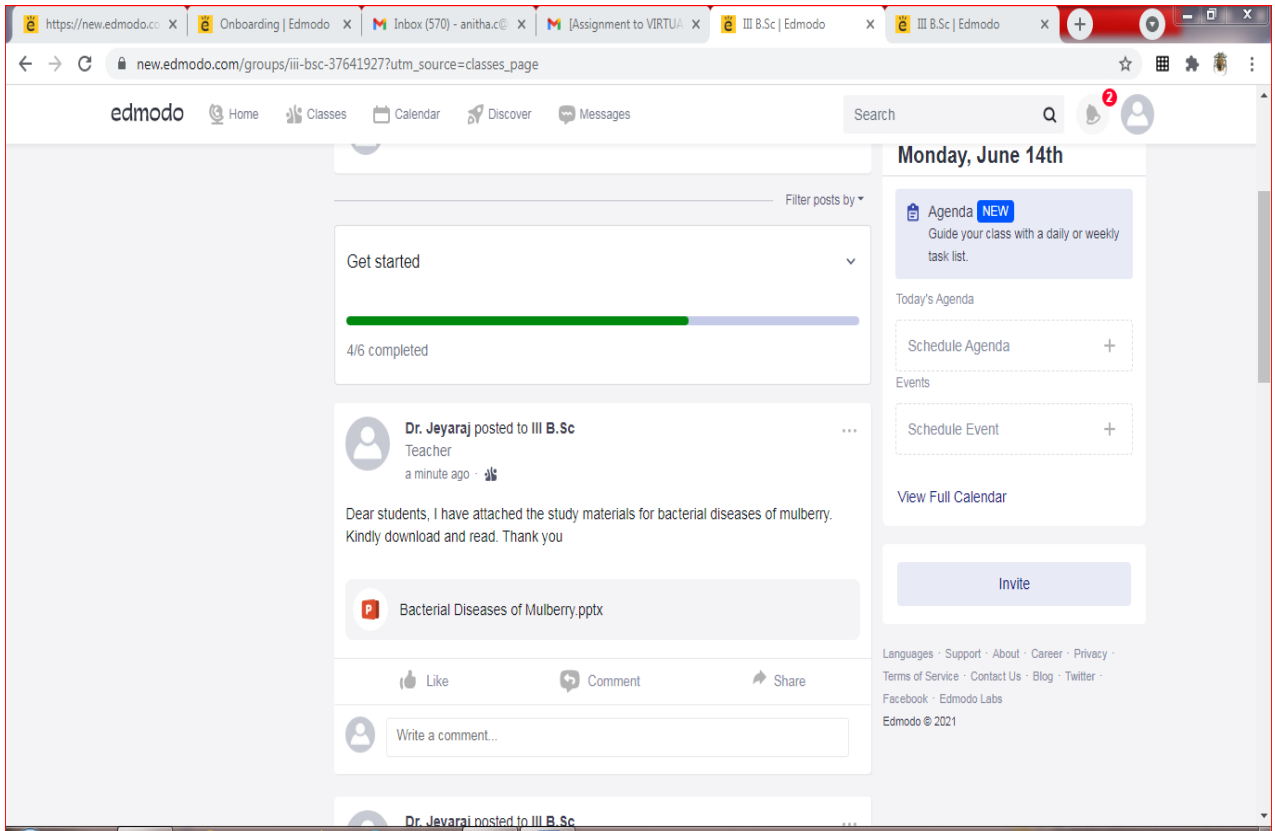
https://new.edmodo.co × | Onboarding | Edmodo × | Inbox (570) - anitha.c@ × | [Assignment to VIRTUA × | III B.Sc | Edmodo × | III B.Sc | Edmodo ×

new.edmodo.com/groups/iii-bsc-37641927?utm_source=classes_page

edmodo Home Classes Calendar Discover Messages Search 2

Filter posts by

Get started

4/6 completed

Dr. Jeyaraj posted to III B.Sc
Teacher
a minute ago ·

Dear students, I have attached the study materials for bacterial diseases of mulberry. Kindly download and read. Thank you

Bacterial Diseases of Mulberry.pptx

Like Comment Share

Write a comment...

Dr. Jeyaraj posted to III B.Sc

Monday, June 14th

Agenda NEW
Guide your class with a daily or weekly task list.

Today's Agenda

Schedule Agenda +

Events

Schedule Event +

View Full Calendar

Invite

Languages · Support · About · Career · Privacy · Terms of Service · Contact Us · Blog · Twitter · Facebook · Edmodo Labs

Edmodo © 2021